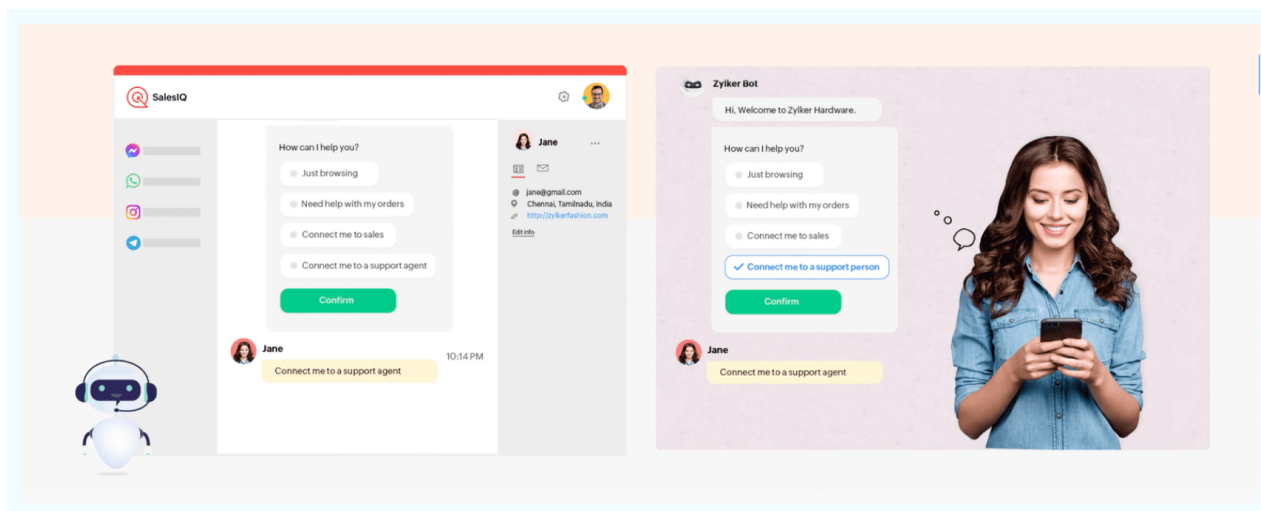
SalesIQ

How can I help you?

Just browsing

Need help with my orders

Connect me to sales

Connect me to a support agent

Confirm

Jane

10:14 PM

Connect me to a support agent

Jane

jane@gmail.com

Chennai, Tamilnadu, India

http://zylkerfashion.com

Edit info

Zylker Bot

Hi, Welcome to Zylker Hardware.

How can I help you?

Just browsing

Need help with my orders

Connect me to sales

Connect me to a support person

Confirm

Jane

Connect me to a support agent